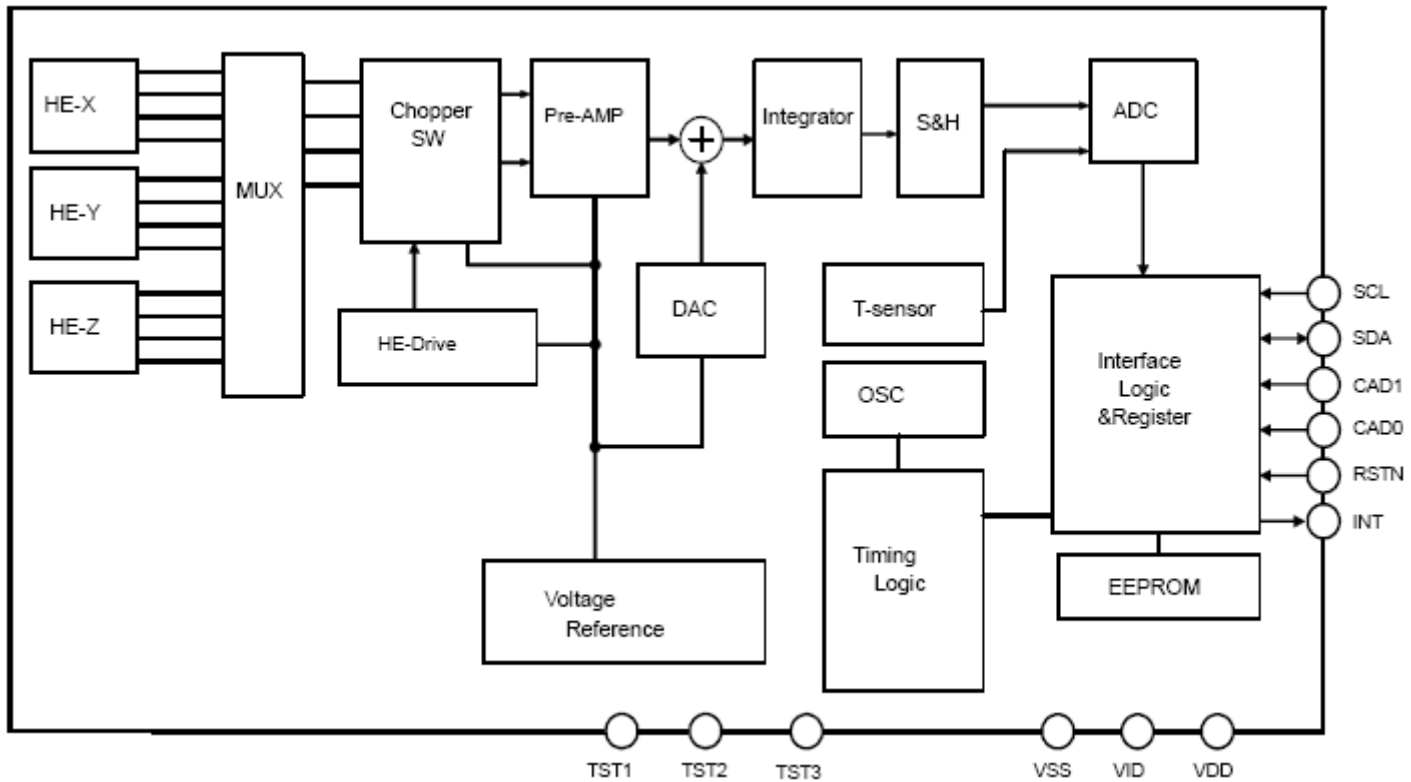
HE-X

HE-Y

HE-Z

MUX

Chopper SW

Pre-AMP

Integrator

S&H

ADC

HE-Drive

DAC

T-sensor

OSC

Interface Logic &Register

Timing Logic

EEPROM

Voltage Reference

SCL

SDA

CAD1

CAD0

RSTN

INT

TST1

TST2

TST3

VSS

VID

VDD